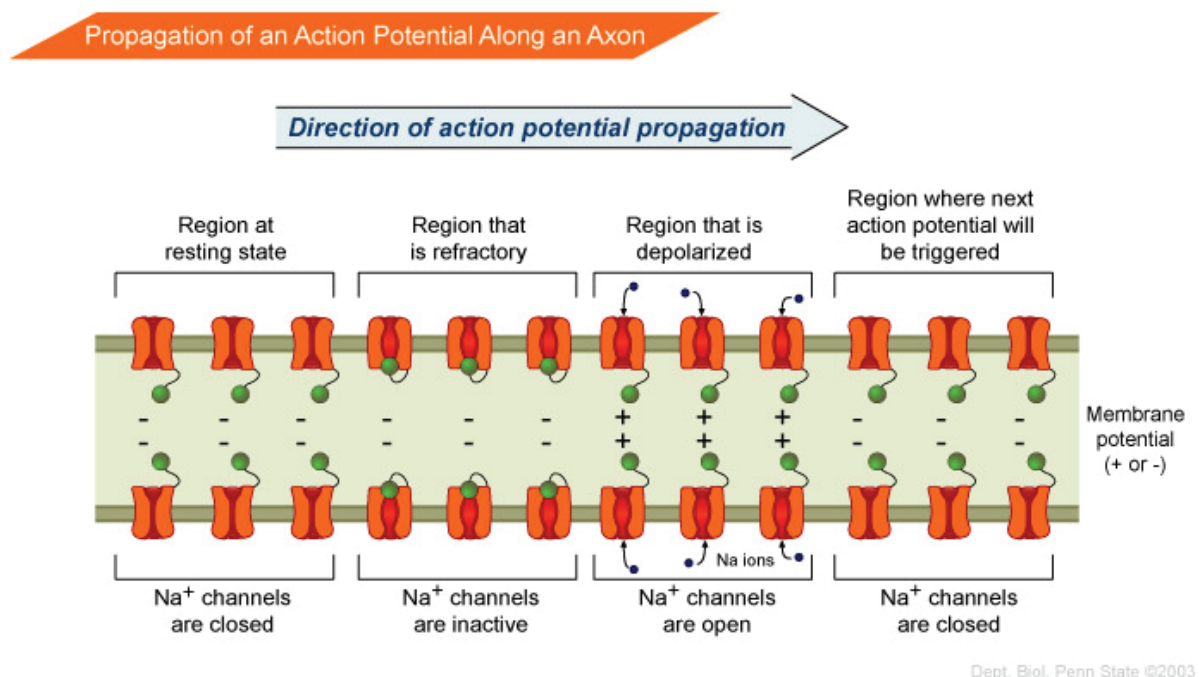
Propagation of an Action Potential Along an Axon

Direction of action potential propagation

Region at resting state

Region that is refractory

Region that is depolarized

Region where next action potential will be triggered

- - -
- - -

- - -
- - -

+ + +
+ + +

- - -
- - -

Membrane potential (+ or -)

Na ions

Na$^+$ channels are closed

Na$^+$ channels are inactive

Na$^+$ channels are open

Na$^+$ channels are closed

Dept. Biol. Penn State ©2003